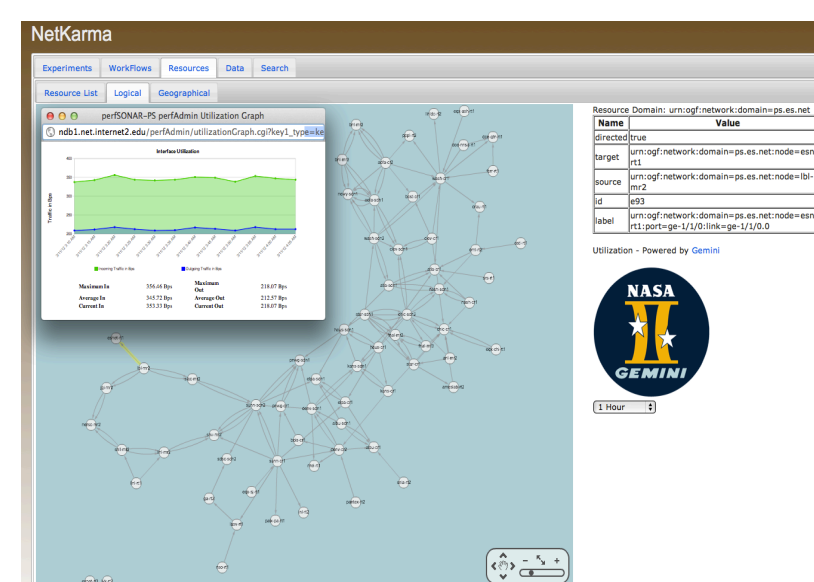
NetKarma

Experiments WorkFlows Resources Data Search

Resource List Logical Geographical

perfSONAR-PS perfAdmin Utilization Graph

ndb1.net.internet2.edu/perfAdmin/utilizationGraph.cgi?key1_type=ke

Interface Utilization

Traffic in Bps

Incoming Traffic in Bps Outgoing Traffic in Bps

| Maximum In | 356.46 Bps | Maximum Out | 218.07 Bps |
|---|---|---|---|
| Average In | 345.72 Bps | Average Out | 212.57 Bps |
| Current In | 353.33 Bps | Current Out | 218.07 Bps |

Resource Domain: urn:ogf:network:domain=ps.es.net

| Name | Value |
|---|---|
| directed | true |
| target | urn:ogf:network:domain=ps.es.net:node=esn rt1 |
| source | urn:ogf:network:domain=ps.es.net:node=lbl-mr2 |
| id | e93 |
| label | urn:ogf:network:domain=ps.es.net:node=esn rt1:port=ge-1/1/0:link=ge-1/1/0.0 |

Utilization - Powered by Gemini

NASA
GEMINI

1 Hour